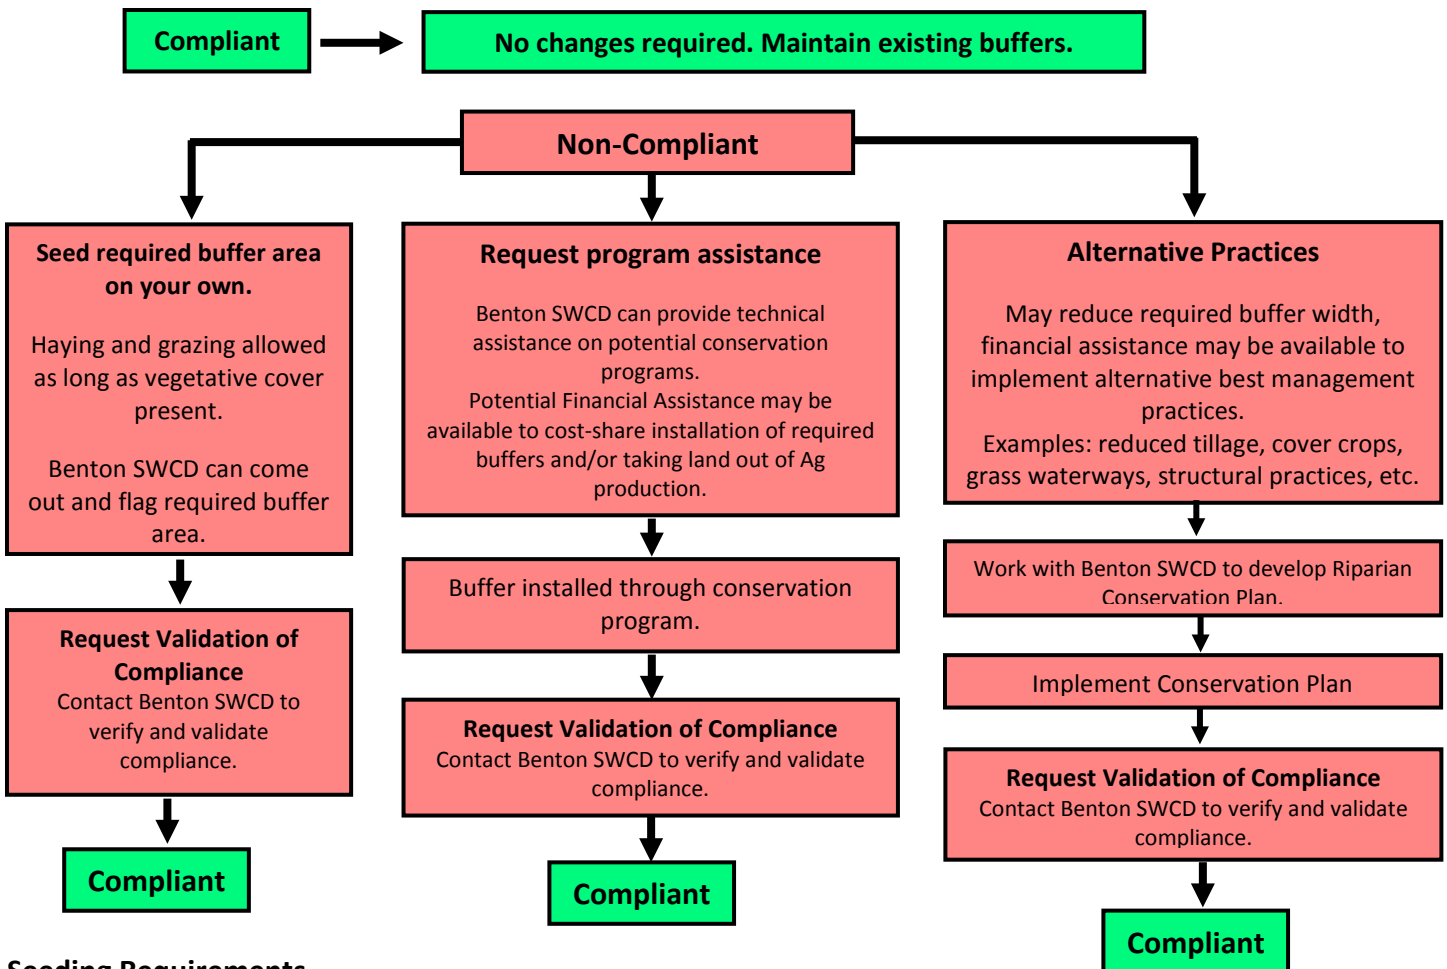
Compliant

No changes required. Maintain existing buffers.

Non-Compliant

Seed required buffer area on your own.

Haying and grazing allowed as long as vegetative cover present.

Benton SWCD can come out and flag required buffer area.

Request Validation of Compliance
Contact Benton SWCD to verify and validate compliance.

Compliant

Request program assistance

Benton SWCD can provide technical assistance on potential conservation programs.
Potential Financial Assistance may be available to cost-share installation of required buffers and/or taking land out of Ag production.

Buffer installed through conservation program.

Request Validation of Compliance
Contact Benton SWCD to verify and validate compliance.

Compliant

Alternative Practices

May reduce required buffer width, financial assistance may be available to implement alternative best management practices.
Examples: reduced tillage, cover crops, grass waterways, structural practices, etc.

Work with Benton SWCD to develop Riparian Conservation Plan.

Implement Conservation Plan

Request Validation of Compliance
Contact Benton SWCD to verify and validate compliance.

Compliant

Seeding Requirements